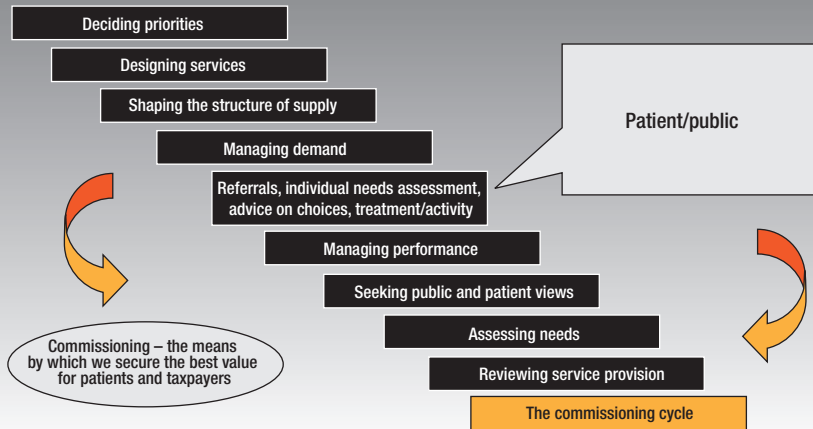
Deciding priorities

Designing services

Shaping the structure of supply

Managing demand

Referrals, individual needs assessment, advice on choices, treatment/activity

Managing performance

Seeking public and patient views

Assessing needs

Reviewing service provision

Patient/public

Commissioning – the means by which we secure the best value for patients and taxpayers

The commissioning cycle